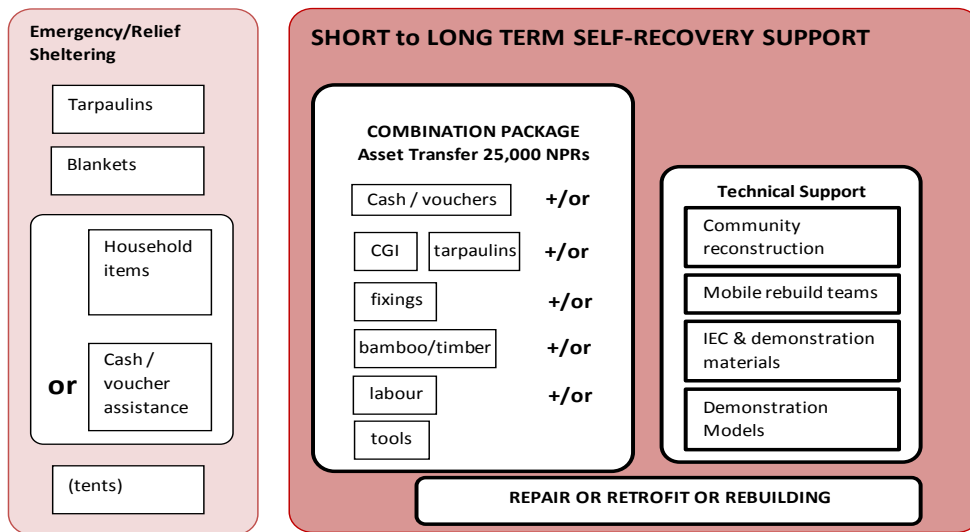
Emergency/Relief Sheltering

Tarpaulins

Blankets

Household items

or

Cash / voucher assistance

(tents)

SHORT to LONG TERM SELF-RECOVERY SUPPORT

COMBINATION PACKAGE
Asset Transfer 25,000 NPRs

Cash / vouchers +/or

CGI tarpaulins +/or

fixings +/or

bamboo/timber +/or

labour +/or

tools

Technical Support

Community reconstruction

Mobile rebuild teams

IEC & demonstration materials

Demonstration Models

REPAIR OR RETROFIT OR REBUILDING